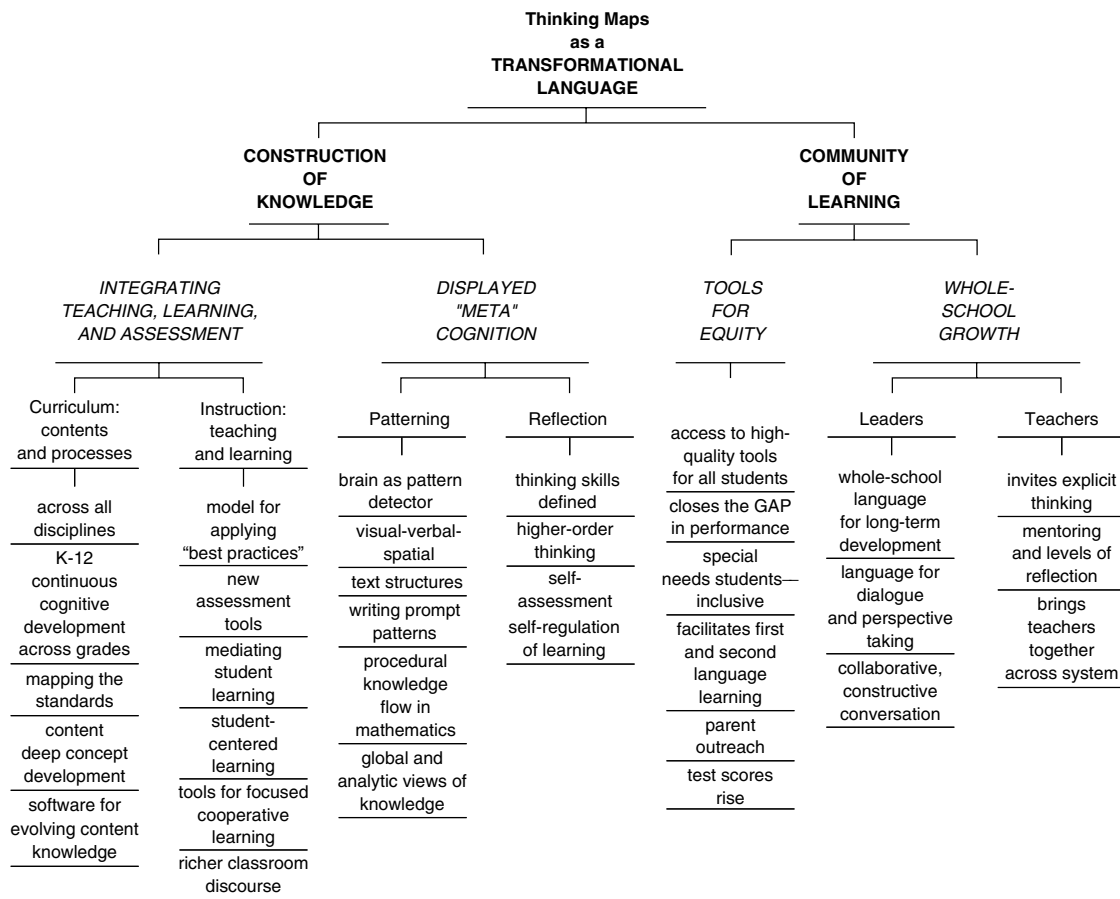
Thinking Maps as a TRANSFORMATIONAL LANGUAGE

CONSTRUCTION OF KNOWLEDGE

COMMUNITY OF LEARNING

INTEGRATING TEACHING, LEARNING, AND ASSESSMENT

DISPLAYED "META" COGNITION

TOOLS FOR EQUITY

WHOLE-SCHOOL GROWTH

Curriculum: contents and processes

across all disciplines

K-12 continuous cognitive development across grades

mapping the standards

content deep concept development

software for evolving content knowledge

Instruction: teaching and learning

model for applying "best practices"

new assessment tools

mediating student learning

student-centered learning

tools for focused cooperative learning

richer classroom discourse

Patterning

brain as pattern detector

visual-verbal-spatial

text structures

writing prompt patterns

procedural knowledge flow in mathematics

global and analytic views of knowledge

Reflection

thinking skills defined

higher-order thinking

self-assessment

self-regulation of learning

access to high-quality tools for all students

closes the GAP in performance

special needs students—inclusive

facilitates first and second language learning

parent outreach

test scores rise

Leaders

whole-school language for long-term development

language for dialogue and perspective taking

collaborative, constructive conversation

Teachers

invites explicit thinking

mentoring and levels of reflection

brings teachers together across system